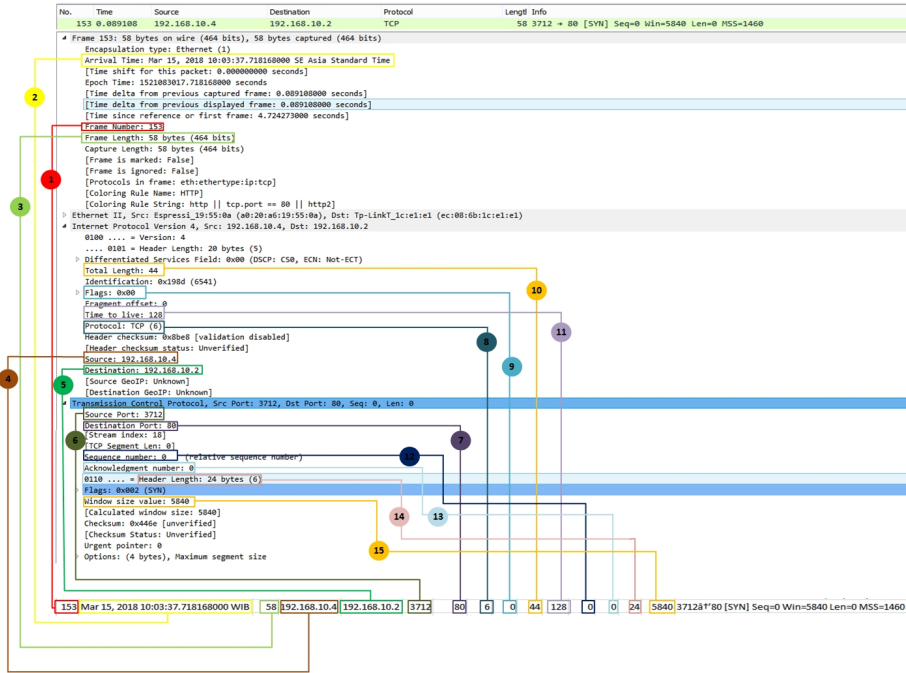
| No. | Time | Source | Destination | Protocol | Length | Info |
|---|---|---|---|---|---|---|
| 153 | 0.089108 | 192.168.10.4 | 192.168.10.2 | TCP | 58 | 3712 → 80 [SYN] Seq=0 Win=5840 Len=0 MSS=1460 |

Frame 153: 58 bytes on wire (464 bits), 58 bytes captured (464 bits)
Encapsulation type: Ethernet (1)
Arrival Time: Mar 15, 2018 10:03:37.718168000 SE Asia Standard Time
[Time shift for this packet: 0.000000000 seconds]
Epoch Time: 1521083017.718168000 seconds
[Time delta from previous captured frame: 0.089108000 seconds]
[Time delta from previous displayed frame: 0.089108000 seconds]
[Time since reference or first frame: 4.724273000 seconds]
Frame Number: 153
Frame Length: 58 bytes (464 bits)
Capture Length: 58 bytes (464 bits)
[Frame is marked: False]
[Frame is ignored: False]
[Protocols in frame: eth:ethertype:ip:tcp]
[Coloring Rule Name: HTTP]
[Coloring Rule String: http || tcp.port == 80 || http2]
Ethernet II, Src: Espressi_19:55:0a (a0:20:a6:19:55:0a), Dst: Tp-LinkT_1c:e1:e1 (ec:08:6b:1c:e1:e1)
Internet Protocol Version 4, Src: 192.168.10.4, Dst: 192.168.10.2
0100 .... = Version: 4
.... 0101 = Header Length: 20 bytes (5)
Differentiated Services Field: 0x00 (DSCP: CS0, ECN: Not-ECT)
Total Length: 44
Identification: 0x198d (6541)
Flags: 0x00
Fragment offset: 0
Time to live: 128
Protocol: TCP (6)
Header checksum: 0x8be8 [validation disabled]
[Header checksum status: Unverified]
Source: 192.168.10.4
Destination: 192.168.10.2
[Source GeoIP: Unknown]
[Destination GeoIP: Unknown]
Transmission Control Protocol, Src Port: 3712, Dst Port: 80, Seq: 0, Len: 0
Source Port: 3712
Destination Port: 80
[Stream index: 18]
[TCP Segment Len: 0]
Sequence number: 0 (relative sequence number)
Acknowledgment number: 0
0110 .... = Header Length: 24 bytes (6)
Flags: 0x002 (SYN)
Window size value: 5840
[Calculated window size: 5840]
Checksum: 0x446e [unverified]
[Checksum Status: Unverified]
Urgent pointer: 0
Options: (4 bytes), Maximum segment size

1 2 3 4 5 6 7 8 9 10 11 12 13 14 15

153 Mar 15, 2018 10:03:37.718168000 WIB 58 192.168.10.4 192.168.10.2 3712 80 6 0 44 128 0 0 24 5840 3712â†'80 [SYN] Seq=0 Win=5840 Len=0 MSS=1460